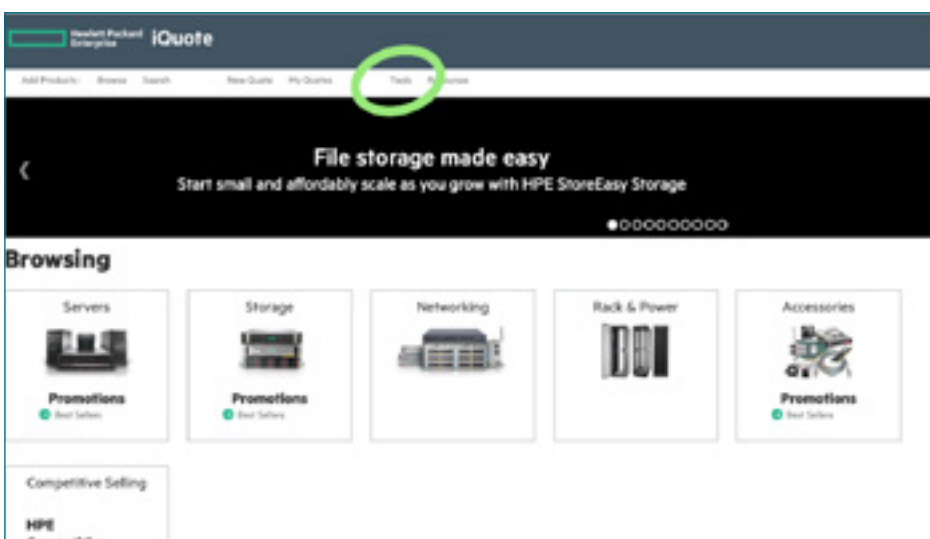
Hewlett Packard Enterprise iQuote

Add Products Browse Search New Quote My Quotes Tools Resources

‹

File storage made easy

Start small and affordably scale as you grow with HPE StoreEasy Storage

Browsing

Servers

Promotions

Best Sellers

Storage

Promotions

Best Sellers

Networking

Rack & Power

Accessories

Promotions

Best Sellers

Competitive Selling

HPE

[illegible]